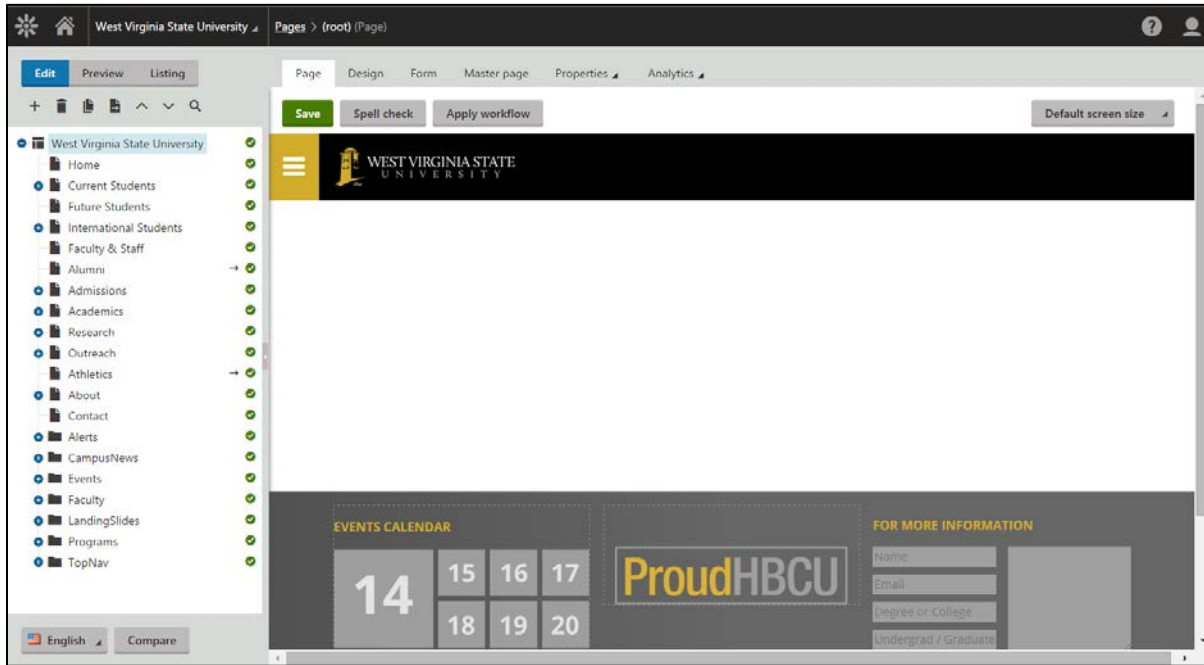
West Virginia State University

Pages > (root) (Page)

Edit Preview Listing

West Virginia State University
Home
Current Students
Future Students
International Students
Faculty & Staff
Alumni
Admissions
Academics
Research
Outreach
Athletics
About
Contact
Alerts
CampusNews
Events
Faculty
LandingSlides
Programs
TopNav

English Compare

Page Design Form Master page Properties Analytics

Save Spell check Apply workflow Default screen size

WEST VIRGINIA STATE UNIVERSITY

EVENTS CALENDAR

14 15 16 17 18 19 20

ProudHBCU

FOR MORE INFORMATION

Name

Email

Degree or College

Undergrad / Graduate